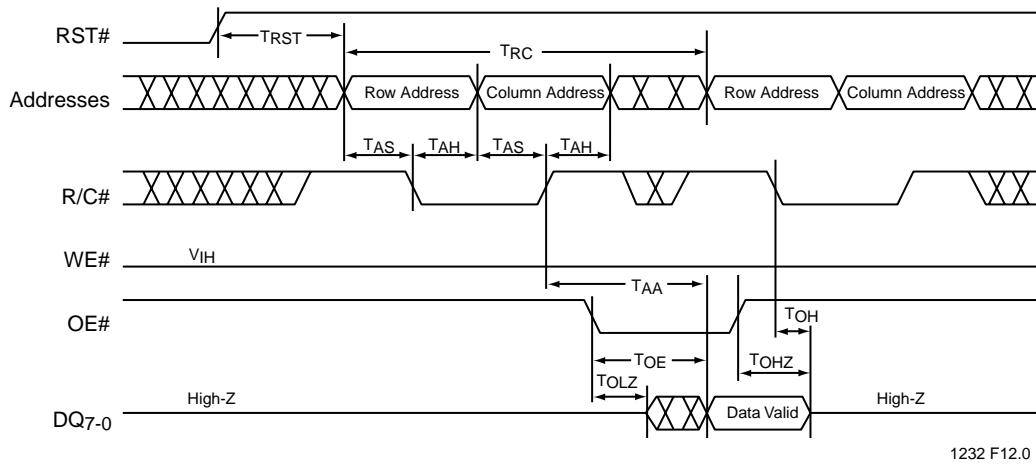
RST#
$T_{RST}$
$T_{RC}$
Addresses
Row Address
Column Address
Row Address
Column Address
$T_{AS}$
$T_{AH}$
$T_{AS}$
$T_{AH}$
R/C#
WE#
$V_{IH}$
$T_{AA}$
OE#
$T_{OH}$
$T_{OE}$
$T_{OHZ}$
$T_{OLZ}$
High-Z
High-Z
$DQ_{7-0}$
Data Valid
1232 F12.0